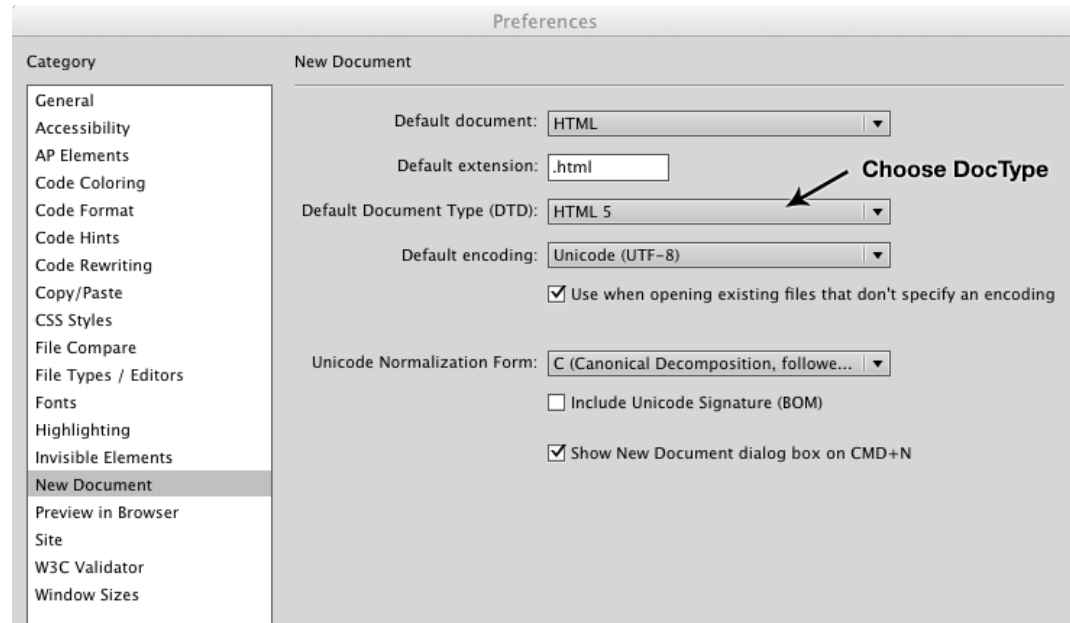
Preferences

Category

General
Accessibility
AP Elements
Code Coloring
Code Format
Code Hints
Code Rewriting
Copy/Paste
CSS Styles
File Compare
File Types / Editors
Fonts
Highlighting
Invisible Elements
New Document
Preview in Browser
Site
W3C Validator
Window Sizes

New Document

Default document: HTML

Default extension: .html

Choose DocType

Default Document Type (DTD): HTML 5

Default encoding: Unicode (UTF-8)

Use when opening existing files that don't specify an encoding

Unicode Normalization Form: C (Canonical Decomposition, followe...

Include Unicode Signature (BOM)

Show New Document dialog box on CMD+N